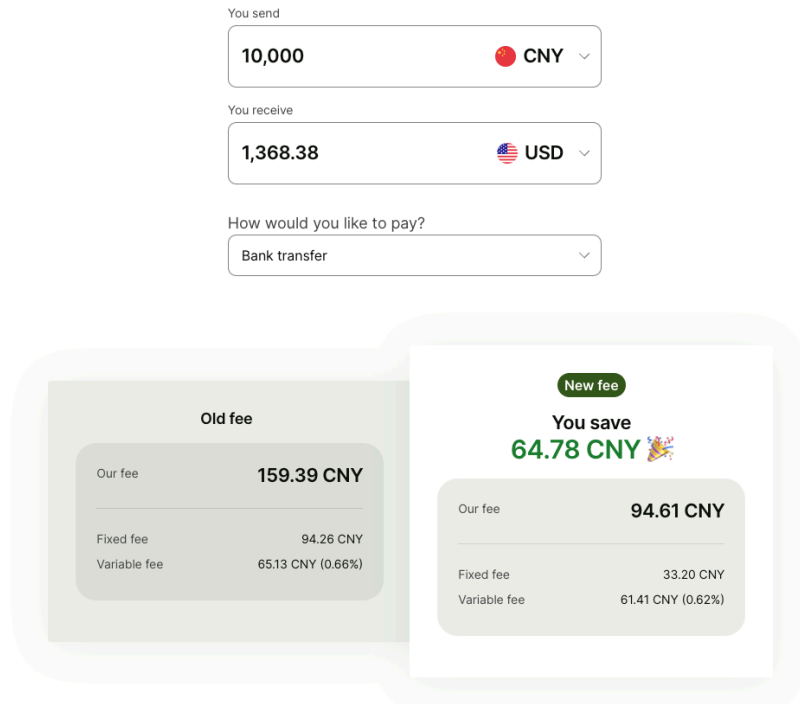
You send

10,000 CNY

You receive

1,368.38 USD

How would you like to pay?

Bank transfer

Old fee

Our fee 159.39 CNY

Fixed fee 94.26 CNY

Variable fee 65.13 CNY (0.66%)

New fee

You save

64.78 CNY 🎉

Our fee 94.61 CNY

Fixed fee 33.20 CNY

Variable fee 61.41 CNY (0.62%)